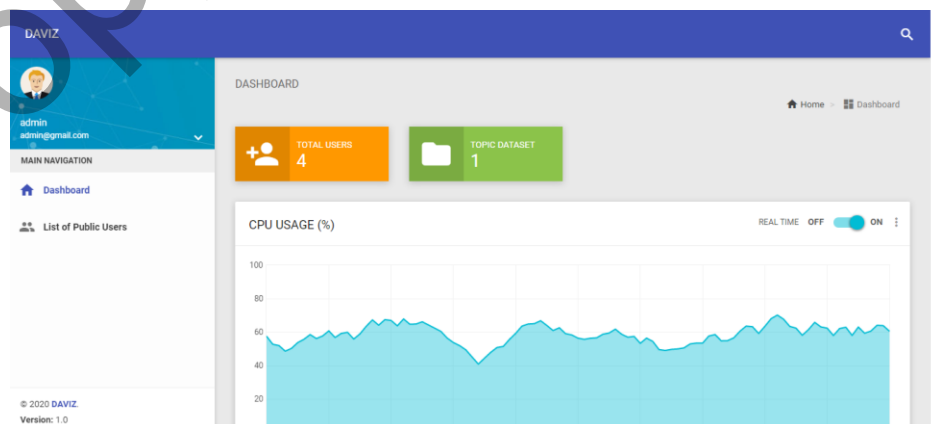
DAVIZ

admin
admin@gmail.com

MAIN NAVIGATION

Dashboard

List of Public Users

© 2020 DAVIZ.
Version: 1.0

DASHBOARD

Home > Dashboard

TOTAL USERS
4

TOPIC DATASET
1

CPU USAGE (%)

REAL TIME OFF ON

100
80
60
40
20